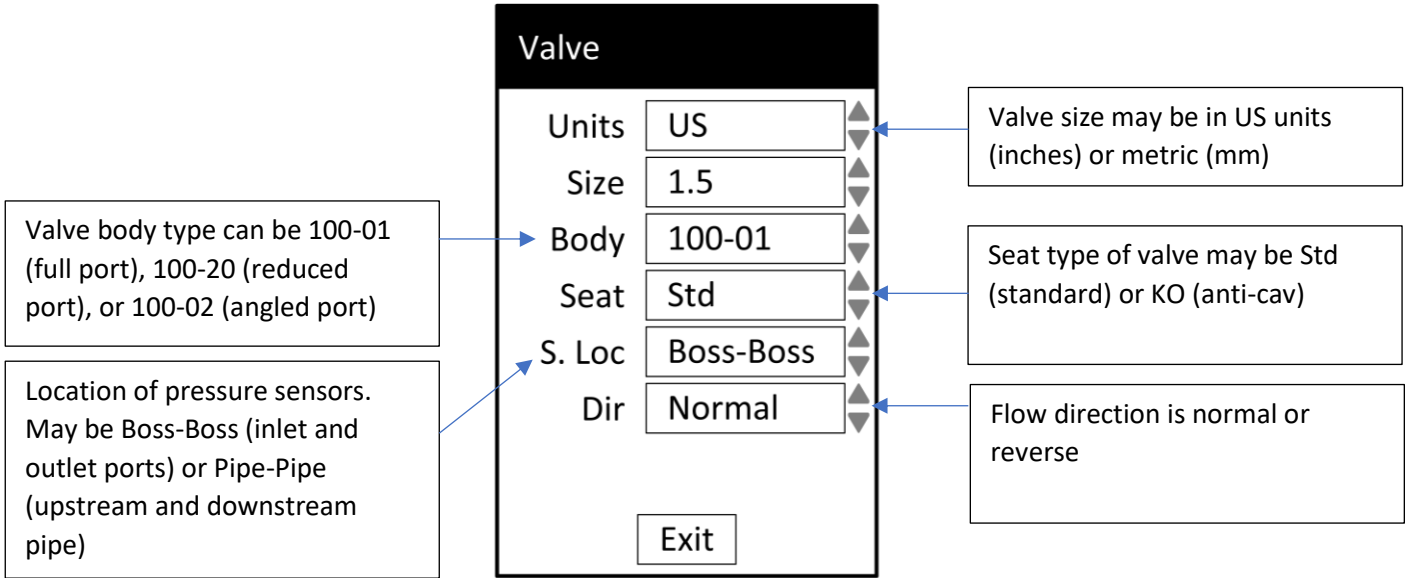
Valve

Units US

Size 1.5

Body 100-01

Seat Std

S. Loc Boss-Boss

Dir Normal

Exit

Valve size may be in US units (inches) or metric (mm)

Valve body type can be 100-01 (full port), 100-20 (reduced port), or 100-02 (angled port)

Seat type of valve may be Std (standard) or KO (anti-cav)

Location of pressure sensors. May be Boss-Boss (inlet and outlet ports) or Pipe-Pipe (upstream and downstream pipe)

Flow direction is normal or reverse